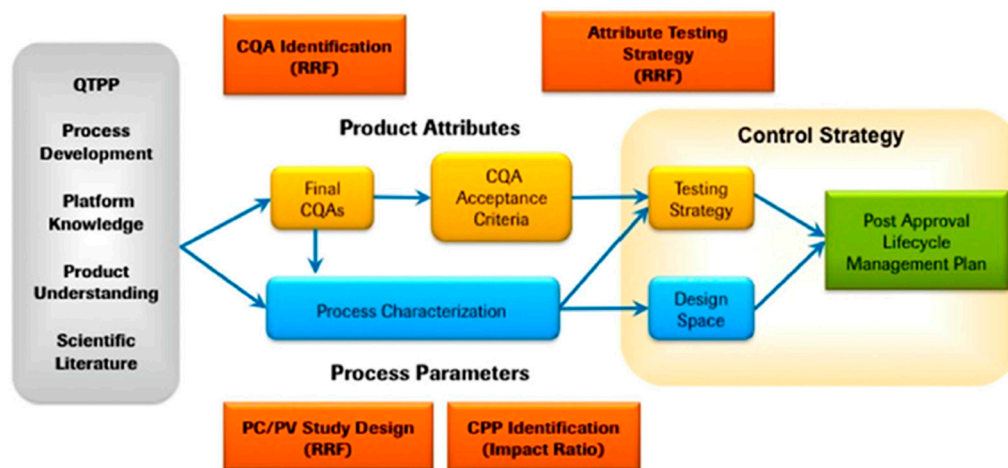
QTPP

Process Development

Platform Knowledge

Product Understanding

Scientific Literature

CQA Identification (RRF)

Attribute Testing Strategy (RRF)

Product Attributes

Control Strategy

Final CQAs

CQA Acceptance Criteria

Testing Strategy

Post Approval Lifecycle Management Plan

Process Characterization

Design Space

Process Parameters

PC/PV Study Design (RRF)

CPP Identification (Impact Ratio)